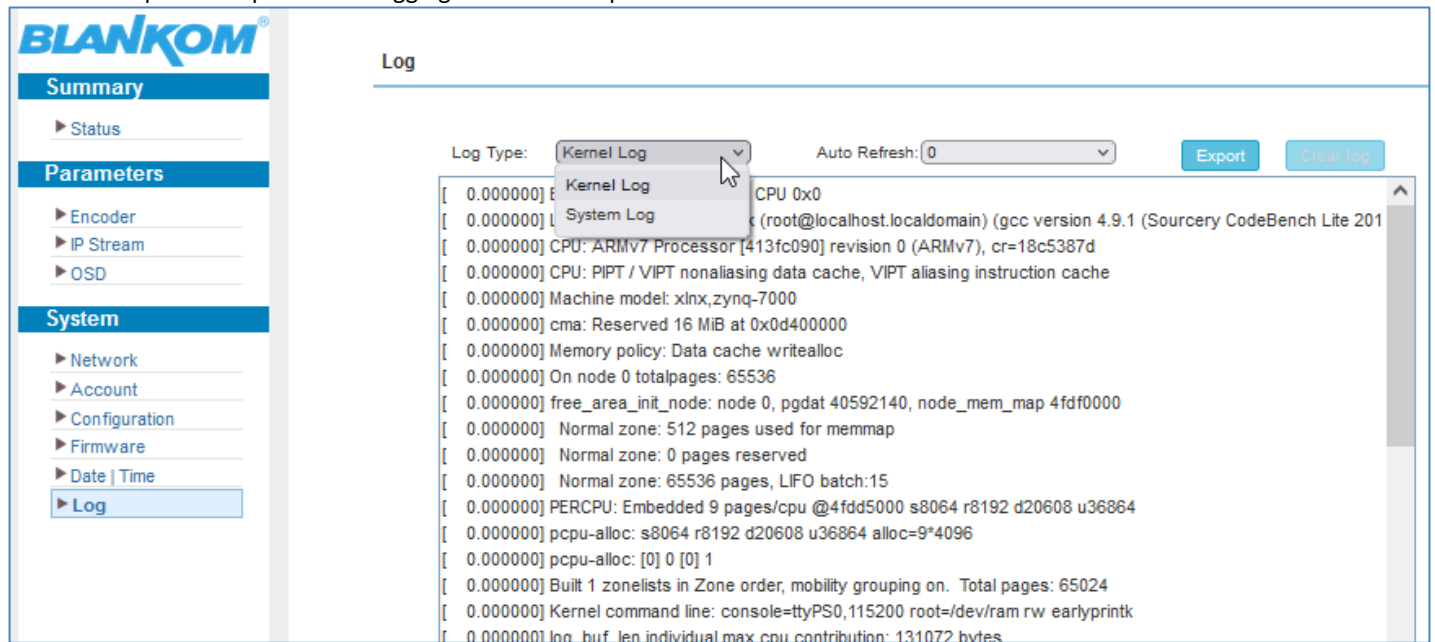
BLANKOM®

Summary

▶ Status

Parameters

▶ Encoder
▶ IP Stream
▶ OSD

System

▶ Network
▶ Account
▶ Configuration
▶ Firmware
▶ Date | Time
▶ Log

Log

Log Type: Kernel Log

Kernel Log
System Log

Auto Refresh: 0

Export

Clear log

[ 0.000000] B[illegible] CPU 0x0
[ 0.000000] L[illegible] (root@localhost.localdomain) (gcc version 4.9.1 (Sourcery CodeBench Lite 201
[ 0.000000] CPU: ARMv7 Processor [413fc090] revision 0 (ARMv7), cr=18c5387d
[ 0.000000] CPU: PIPT / VIPT nonaliasing data cache, VIPT aliasing instruction cache
[ 0.000000] Machine model: xlnx,zynq-7000
[ 0.000000] cma: Reserved 16 MiB at 0x0d400000
[ 0.000000] Memory policy: Data cache writealloc
[ 0.000000] On node 0 totalpages: 65536
[ 0.000000] free_area_init_node: node 0, pgdat 40592140, node_mem_map 4fdf0000
[ 0.000000] Normal zone: 512 pages used for memmap
[ 0.000000] Normal zone: 0 pages reserved
[ 0.000000] Normal zone: 65536 pages, LIFO batch:15
[ 0.000000] PERCPU: Embedded 9 pages/cpu @4fdd5000 s8064 r8192 d20608 u36864
[ 0.000000] pcpu-alloc: s8064 r8192 d20608 u36864 alloc=9*4096
[ 0.000000] pcpu-alloc: [0] 0 [0] 1
[ 0.000000] Built 1 zonelists in Zone order, mobility grouping on. Total pages: 65024
[ 0.000000] Kernel command line: console=ttyPS0,115200 root=/dev/ram rw earlyprintk
[ 0.000000] log_buf_len individual max cpu contribution: 131072 bytes